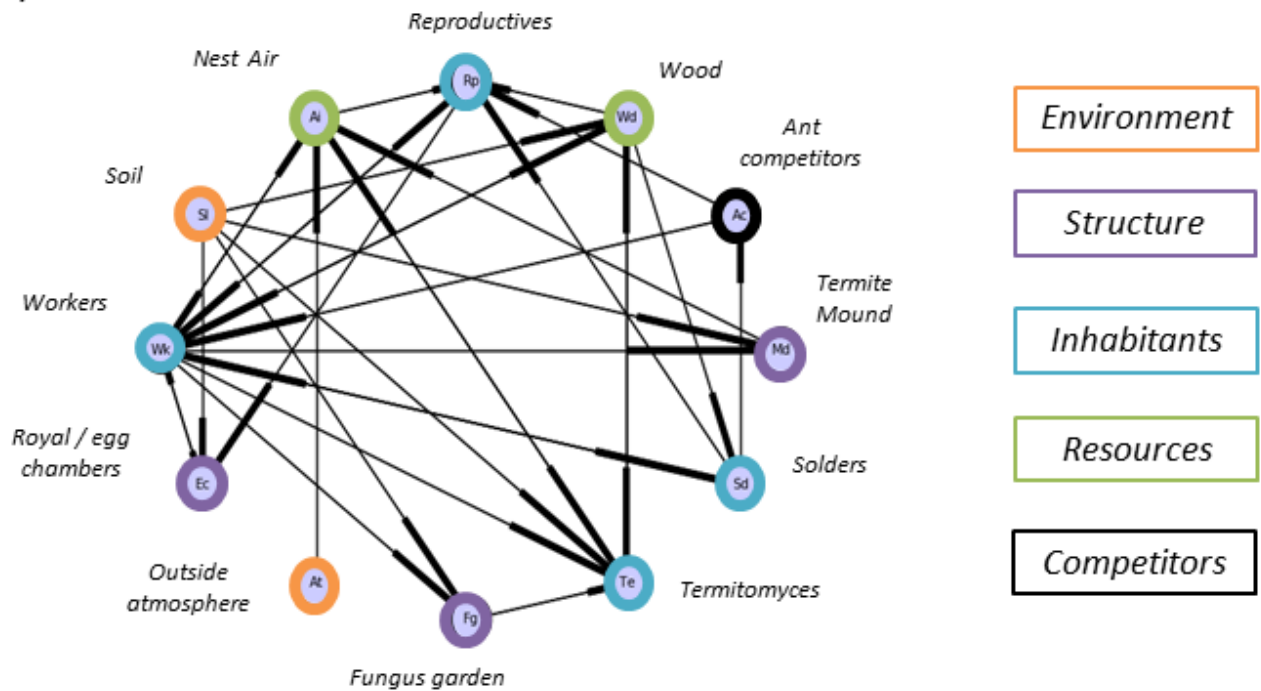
Reproductives

Nest Air

Wood

Ant competitors

Soil

Workers

Termite Mound

Royal / egg chambers

Solders

Outside atmosphere

Termitomyces

Fungus garden

Rp

Ai

Wd

Ac

Sl

Wk

Md

Ec

Sd

At

Te

Fg

Environment

Structure

Inhabitants

Resources

Competitors